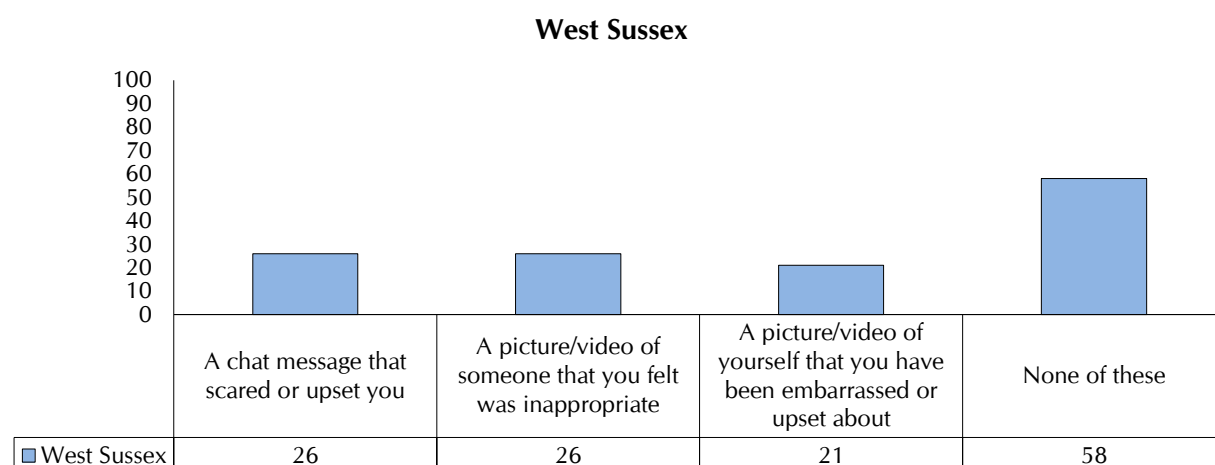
West Sussex

100
90
80
70
60
50
40
30
20
10
0

| | A chat message that scared or upset you | A picture/video of someone that you felt was inappropriate | A picture/video of yourself that you have been embarrassed or upset about | None of these |
|---|---|---|---|---|
| West Sussex | 26 | 26 | 21 | 58 |